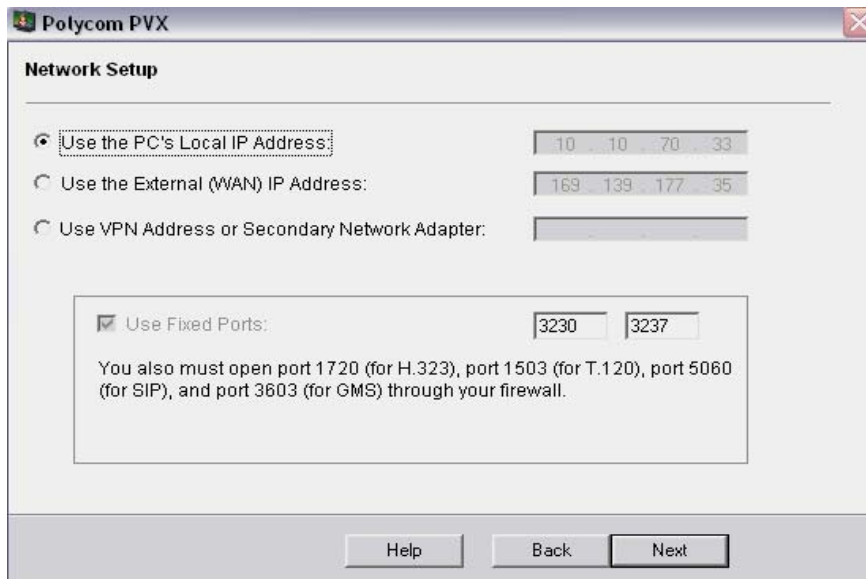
Polycom PVX

Network Setup

Use the PC's Local IP Address: 10 . 10 . 70 . 33

Use the External (WAN) IP Address: 169 . 139 . 177 . 35

Use VPN Address or Secondary Network Adapter: . . .

Use Fixed Ports: 3230 3237

You also must open port 1720 (for H.323), port 1503 (for T.120), port 5060 (for SIP), and port 3603 (for GMS) through your firewall.

Help Back Next